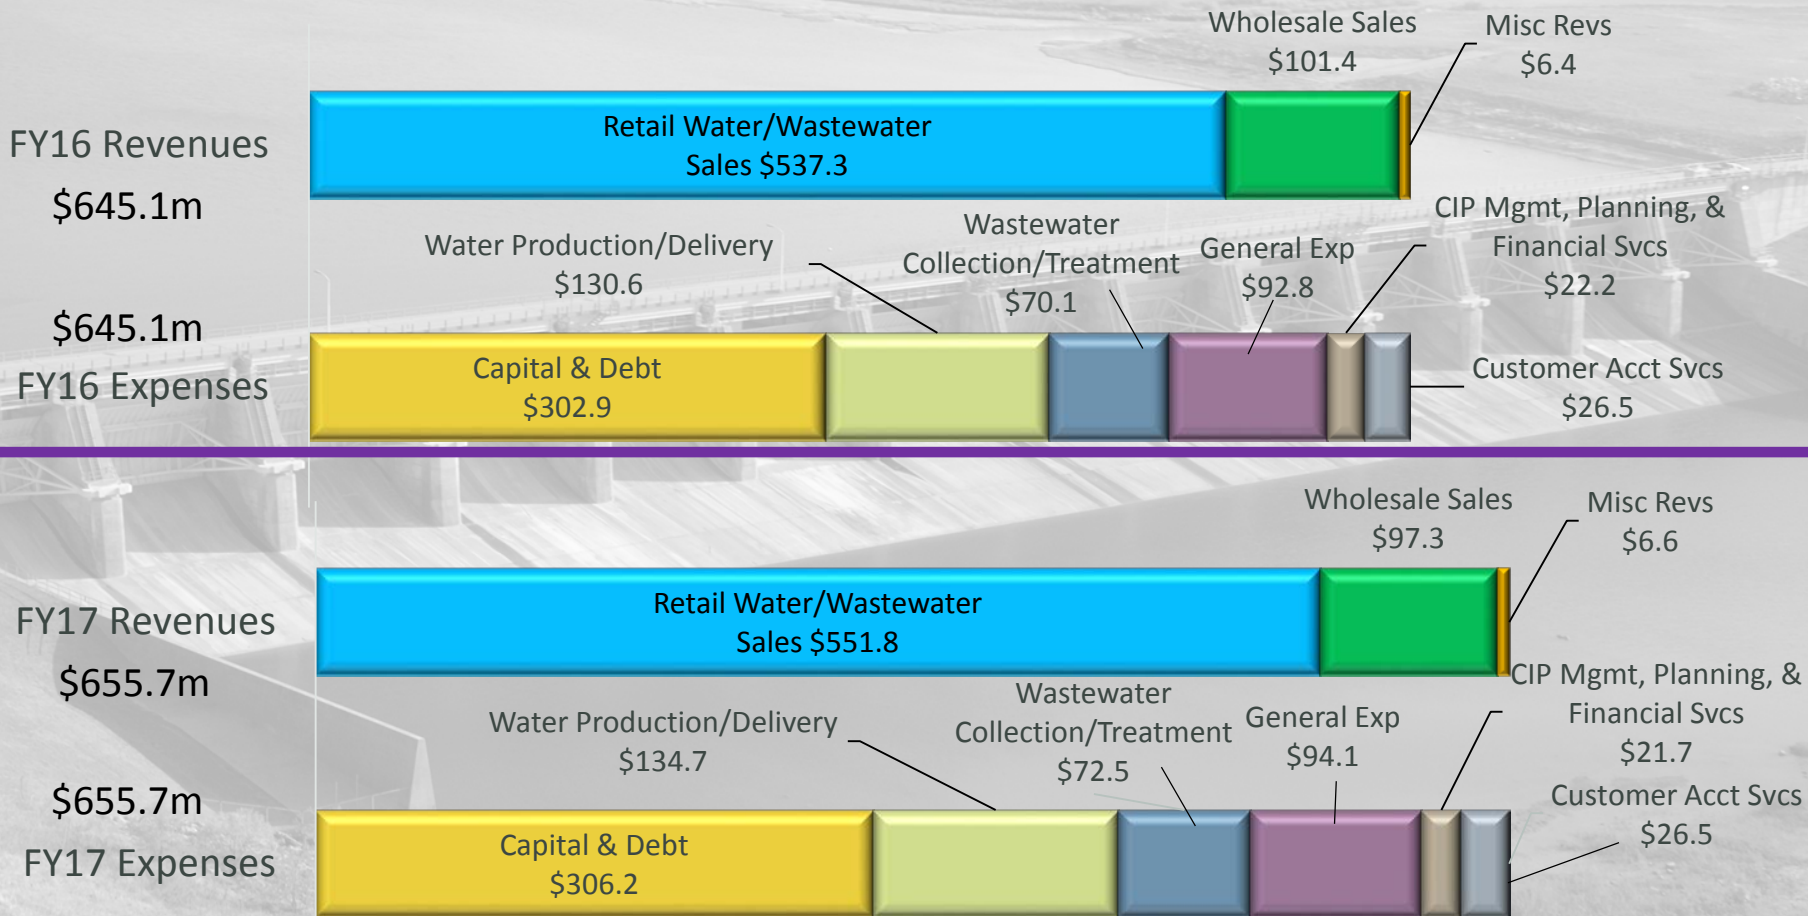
FY16 Revenues
$645.1m

Wholesale Sales
$101.4

Misc Revs
$6.4

Retail Water/Wastewater
Sales $537.3

Water Production/Delivery
$130.6

Wastewater
Collection/Treatment
$70.1

General Exp
$92.8

CIP Mgmt, Planning, &
Financial Svcs
$22.2

$645.1m
FY16 Expenses

Capital & Debt
$302.9

Customer Acct Svcs
$26.5

Wholesale Sales
$97.3

Misc Revs
$6.6

FY17 Revenues
$655.7m

Retail Water/Wastewater
Sales $551.8

Wastewater
Collection/Treatment
$72.5

Water Production/Delivery
$134.7

General Exp
$94.1

CIP Mgmt, Planning, &
Financial Svcs
$21.7

Customer Acct Svcs
$26.5

$655.7m
FY17 Expenses

Capital & Debt
$306.2